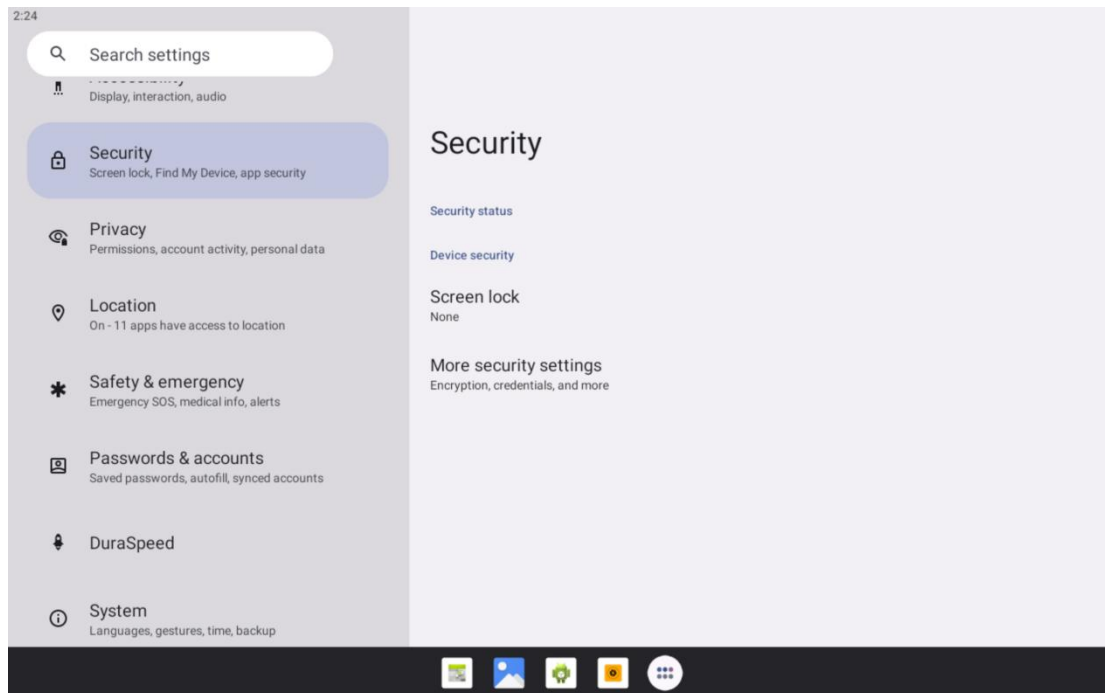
2:24

Search settings

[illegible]
Display, interaction, audio

Security
Screen lock, Find My Device, app security

Privacy
Permissions, account activity, personal data

Location
On - 11 apps have access to location

Safety & emergency
Emergency SOS, medical info, alerts

Passwords & accounts
Saved passwords, autofill, synced accounts

DuraSpeed

System
Languages, gestures, time, backup

Security

Security status

Device security

Screen lock
None

More security settings
Encryption, credentials, and more